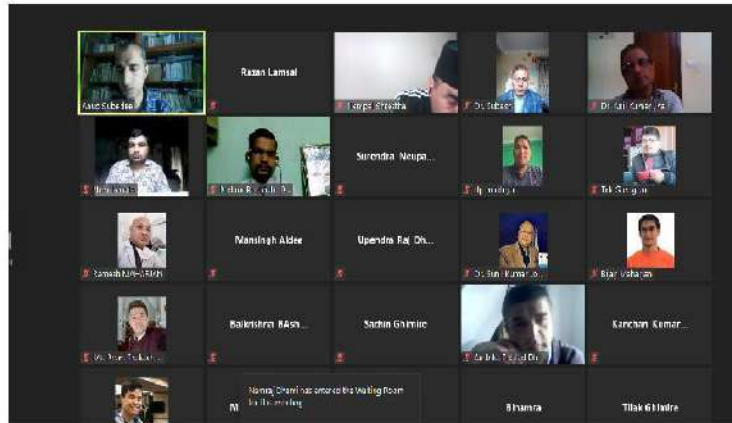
Rabi Subedi
Rajan Lamsal
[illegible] Shrestha
Dr. Subash
Dr. Kali Kumar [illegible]
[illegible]
Kalpa Raj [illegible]
Surendra Neupa...
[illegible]
Tek Sangam
Ramesh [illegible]
Mansingh Aidee
Upendra Raj Dh...
Dr. Sun Kumar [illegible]
Bijay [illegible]
Mr. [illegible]
Balkrishna BAsh...
Sachin Ghimire
Ambik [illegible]
Kanchan Kumar...
M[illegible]
Namraj Dhami has entered the Waiting Room for this meeting
Binamra
Tilak Ghimire